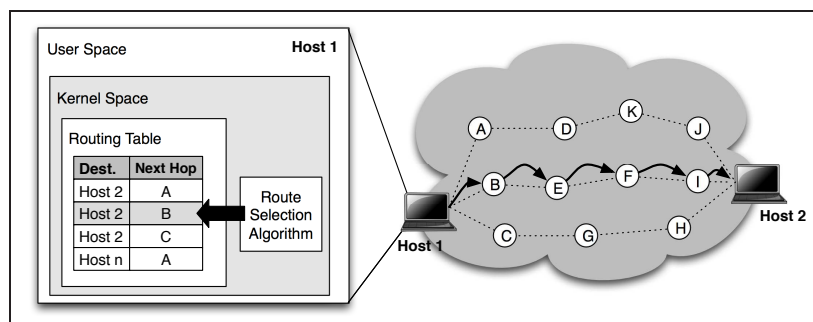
User Space

Host 1

Kernel Space

Routing Table

| Dest. | Next Hop |
|---|---|
| Host 2 | A |
| Host 2 | B |
| Host 2 | C |
| Host n | A |

Route Selection Algorithm

A
D
K
J
B
E
F
I
C
G
H

Host 1

Host 2